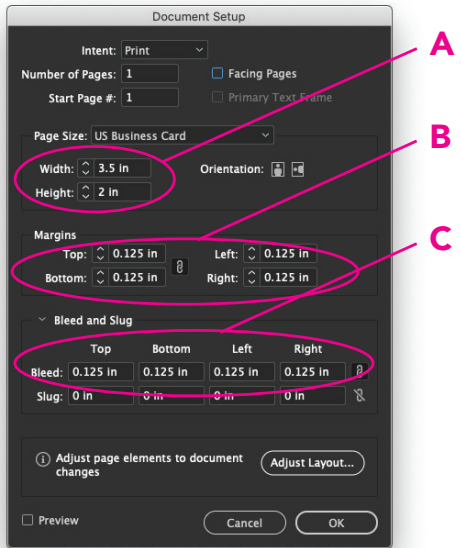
Document Setup

Intent: Print

Number of Pages: 1

Start Page #: 1

Facing Pages

Primary Text Frame

A

Page Size: US Business Card

Width: 3.5 in

Height: 2 in

Orientation:

B

Margins

Top: 0.125 in

Bottom: 0.125 in

Left: 0.125 in

Right: 0.125 in

C

Bleed and Slug

| | Top | Bottom | Left | Right |
|---|---|---|---|---|
| Bleed: | 0.125 in | 0.125 in | 0.125 in | 0.125 in |
| Slug: | 0 in | 0 in | 0 in | 0 in |

Adjust page elements to document changes

Adjust Layout...

Preview

Cancel

OK